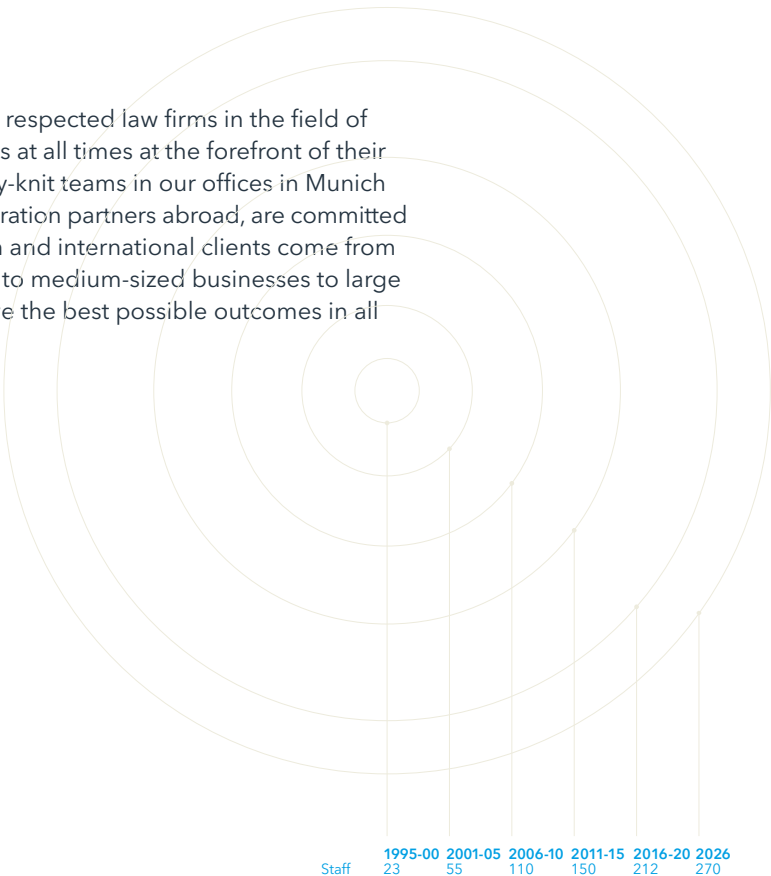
respected law firms in the field of s at all times at the forefront of their y-knit teams in our offices in Munich ration partners abroad, are committed and international clients come from to medium-sized businesses to large e the best possible outcomes in all

| | 1995-00 | 2001-05 | 2006-10 | 2011-15 | 2016-20 | 2026 |
|---|---|---|---|---|---|---|
| Staff | 23 | 55 | 110 | 150 | 212 | 270 |